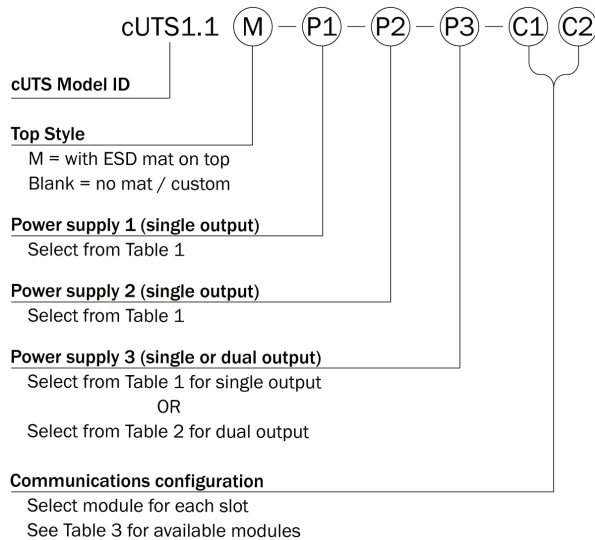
cUTS1.1 (M) – (P1) – (P2) – (P3) – (C1) (C2)

cUTS Model ID

Top Style
M = with ESD mat on top
Blank = no mat / custom

Power supply 1 (single output)
Select from Table 1

Power supply 2 (single output)
Select from Table 1

Power supply 3 (single or dual output)
Select from Table 1 for single output
OR
Select from Table 2 for dual output

Communications configuration
Select module for each slot
See Table 3 for available modules